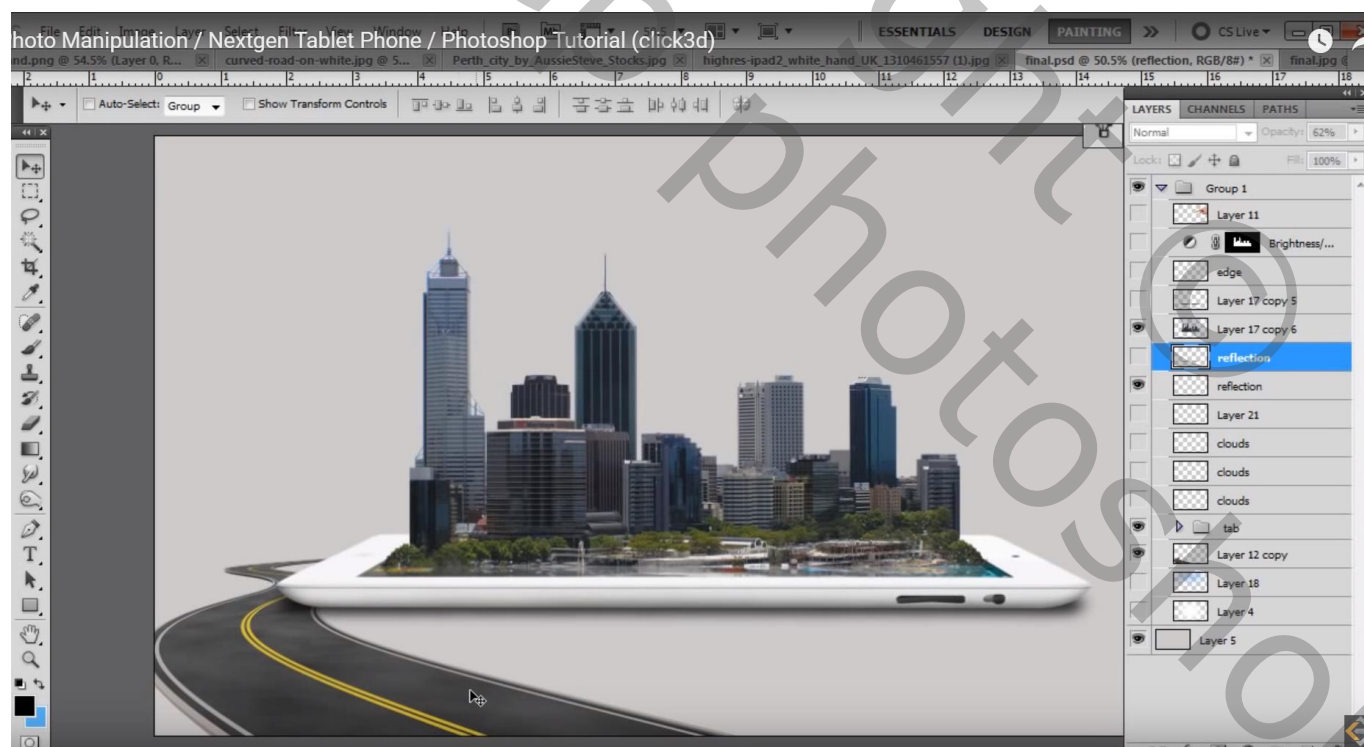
hoto Manipulation / Nextgen Tablet Phone / Photoshop Tutorial (click3d)

ESSENTIALS DESIGN PAINTING >> CS Live

nd.png @ 54.5% (Layer 0, R... curved-road-on-white.jpg @ 5... Perth_city_by_AussieSteve_Stocks.jpg highres-ipad2_white_hand_UK_1310461557 (1).jpg final.psd @ 50.5% (reflection, RGB/8#) * final.jpg

Auto-Select: Group Show Transform Controls

LAYERS CHANNELS PATHS

Normal Opacity: 62%

Lock: Fill: 100%

Group 1
Layer 11
Brightness/...
edge
Layer 17 copy 5
Layer 17 copy 6
reflection
reflection
Layer 21
clouds
clouds
clouds
tab
Layer 12 copy
Layer 18
Layer 4
Layer 5

photosho